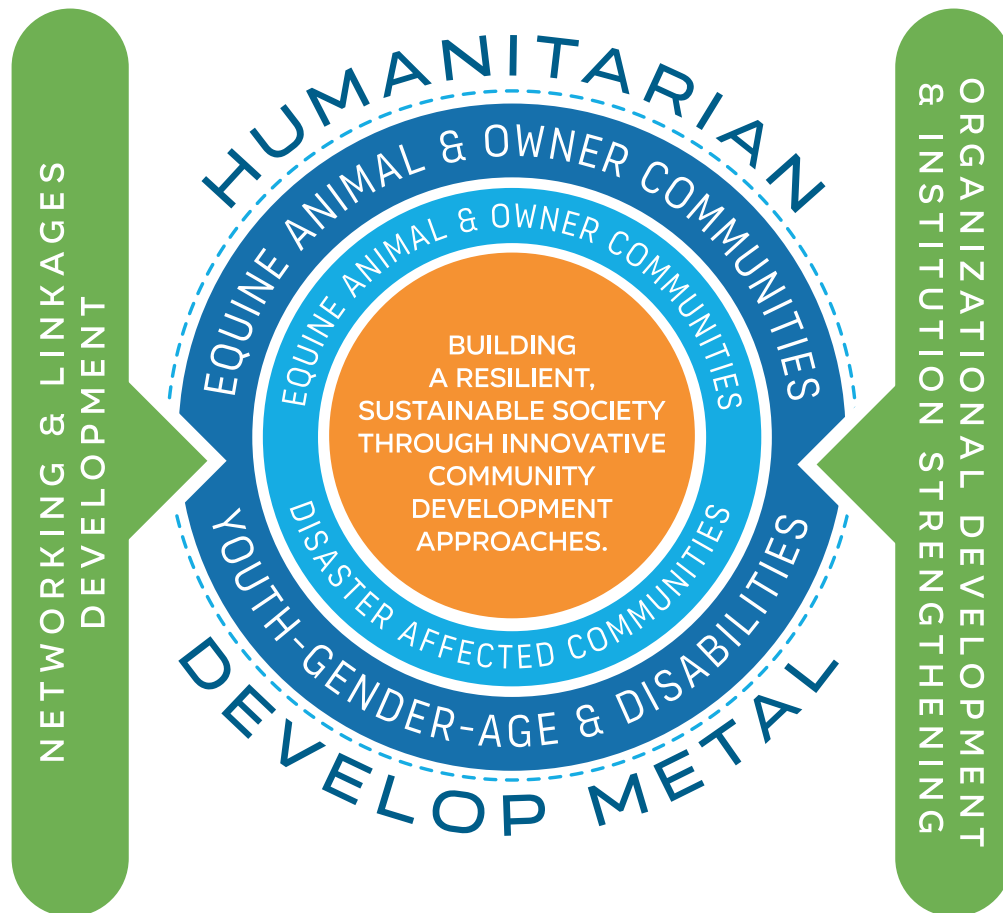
NETWORKING & LINKAGES DEVELOPMENT

HUMANITARIAN

EQUINE ANIMAL & OWNER COMMUNITIES

EQUINE ANIMAL & OWNER COMMUNITIES

BUILDING A RESILIENT, SUSTAINABLE SOCIETY THROUGH INNOVATIVE COMMUNITY DEVELOPMENT APPROACHES.

DISASTER AFFECTED COMMUNITIES

YOUTH-GENDER-AGE & DISABILITIES

DEVELOP METAL

ORGANIZATIONAL DEVELOPMENT & INSTITUTION STRENGTHENING